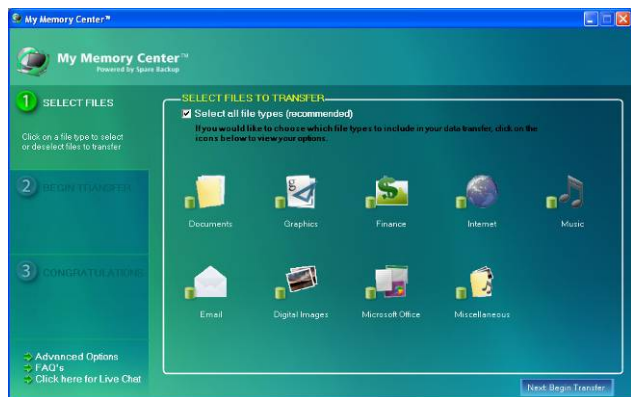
My Memory Center™

My Memory Center™
Powered by Spare Backup

1 SELECT FILES

Click on a file type to select or deselect files to transfer

2 BEGIN TRANSFER

3 CONGRATULATIONS

Advanced Options
FAQ's
Click here for Live Chat

SELECT FILES TO TRANSFER

Select all file types (recommended)

If you would like to choose which file types to include in your data transfer, click on the icons below to view your options.

Documents
Graphics
Finance
Internet
Music

Email
Digital Images
Microsoft Office
Miscellaneous

Next: Begin Transfer